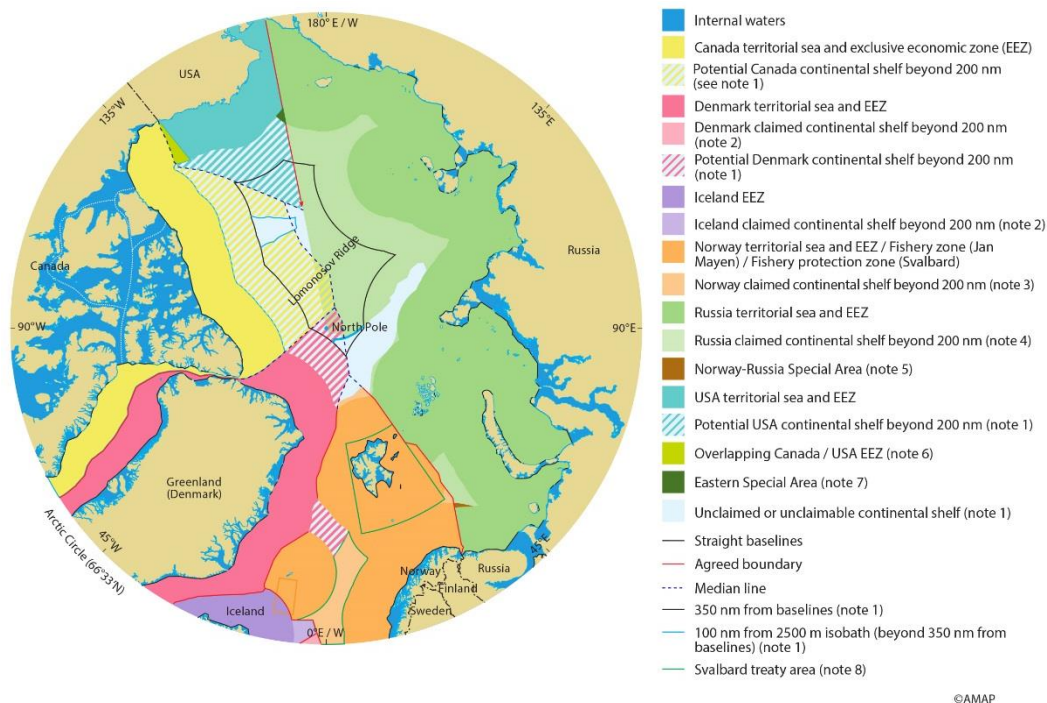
180° E / W
USA
135°W
135°E
Canada
Lomonosov Ridge
North Pole
Russia
90°W
90°E
Greenland (Denmark)
Arctic Circle (66°33'N)
45°W
45°E
Iceland
0°E / W
Norway
Finland
Sweden
Russia

Internal waters
Canada territorial sea and exclusive economic zone (EEZ)
Potential Canada continental shelf beyond 200 nm (see note 1)
Denmark territorial sea and EEZ
Denmark claimed continental shelf beyond 200 nm (note 2)
Potential Denmark continental shelf beyond 200 nm (note 1)
Iceland EEZ
Iceland claimed continental shelf beyond 200 nm (note 2)
Norway territorial sea and EEZ / Fishery zone (Jan Mayen) / Fishery protection zone (Svalbard)
Norway claimed continental shelf beyond 200 nm (note 3)
Russia territorial sea and EEZ
Russia claimed continental shelf beyond 200 nm (note 4)
Norway-Russia Special Area (note 5)
USA territorial sea and EEZ
Potential USA continental shelf beyond 200 nm (note 1)
Overlapping Canada / USA EEZ (note 6)
Eastern Special Area (note 7)
Unclaimed or unclaimable continental shelf (note 1)
Straight baselines
Agreed boundary
Median line
350 nm from baselines (note 1)
100 nm from 2500 m isobath (beyond 350 nm from baselines) (note 1)
Svalbard treaty area (note 8)

©AMAP